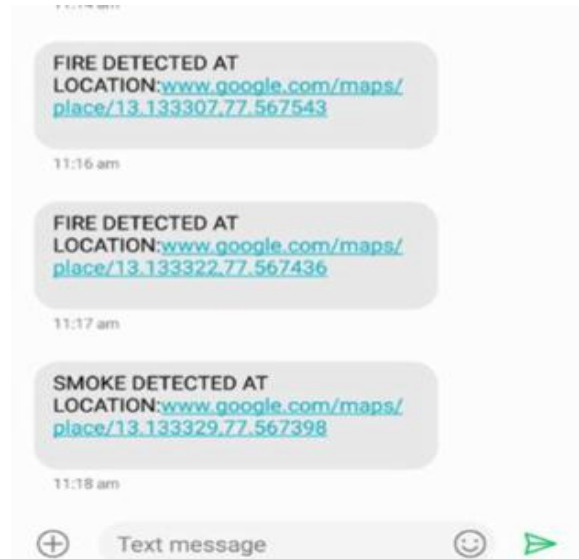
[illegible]

FIRE DETECTED AT LOCATION:www.google.com/maps/place/13.133307,77.567543

11:16 am

FIRE DETECTED AT LOCATION:www.google.com/maps/place/13.133322,77.567436

11:17 am

SMOKE DETECTED AT LOCATION:www.google.com/maps/place/13.133329,77.567398

11:18 am

Text message